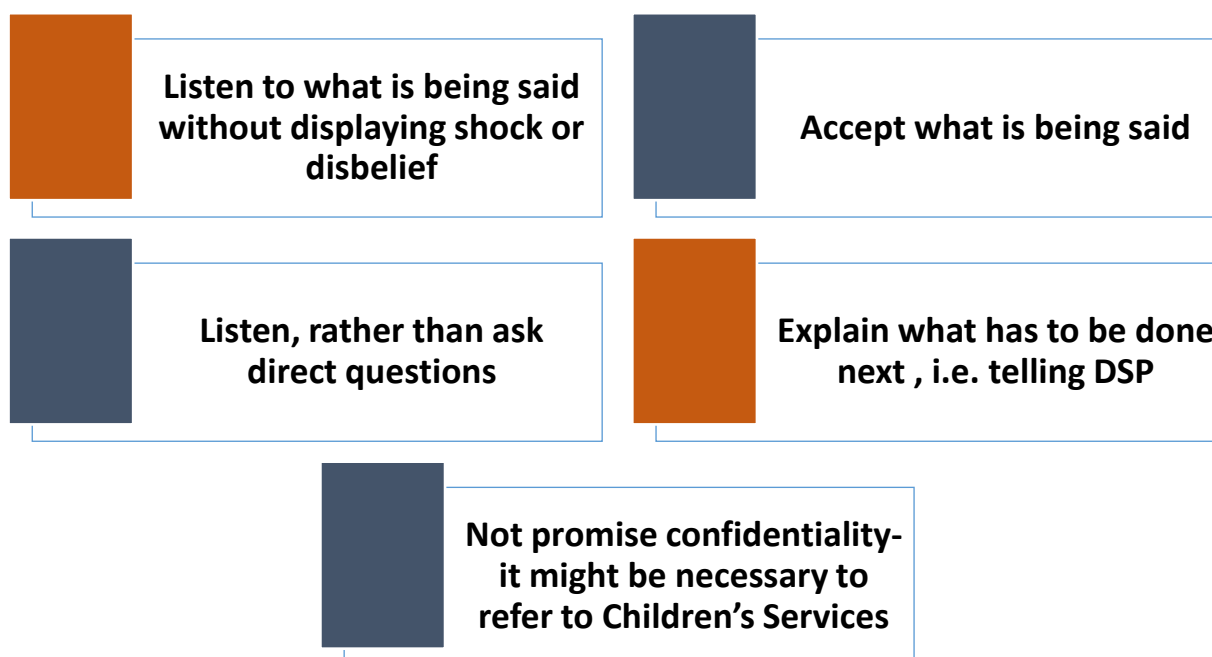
Listen to what is being said without displaying shock or disbelief

Accept what is being said

Listen, rather than ask direct questions

Explain what has to be done next , i.e. telling DSP

Not promise confidentiality- it might be necessary to refer to Children’s Services